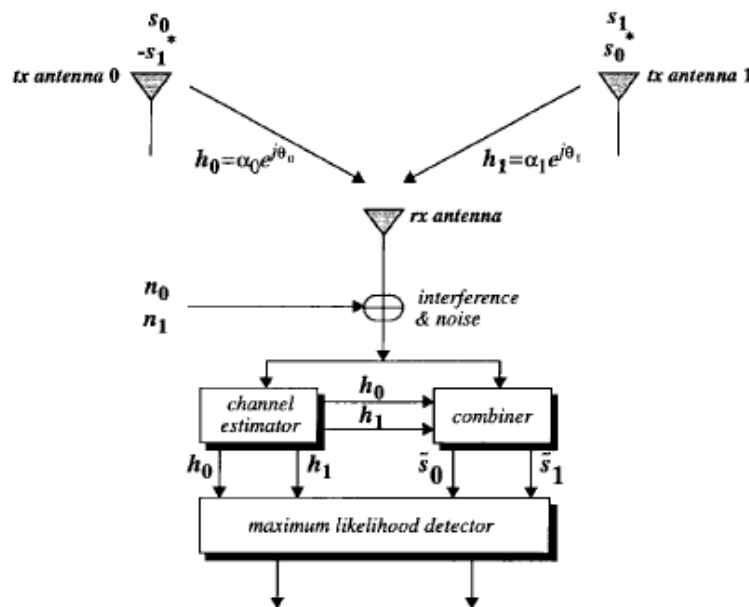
$s_0$
$-s_1^*$
tx antenna 0

$s_1$
$s_0^*$
tx antenna 1

$h_0=\alpha_0 e^{j\theta_0}$

$h_1=\alpha_1 e^{j\theta_1}$

rx antenna

$n_0$
$n_1$

interference & noise

channel estimator

$h_0$
$h_1$

combiner

$h_0$
$h_1$
$\tilde{s}_0$
$\tilde{s}_1$

maximum likelihood detector